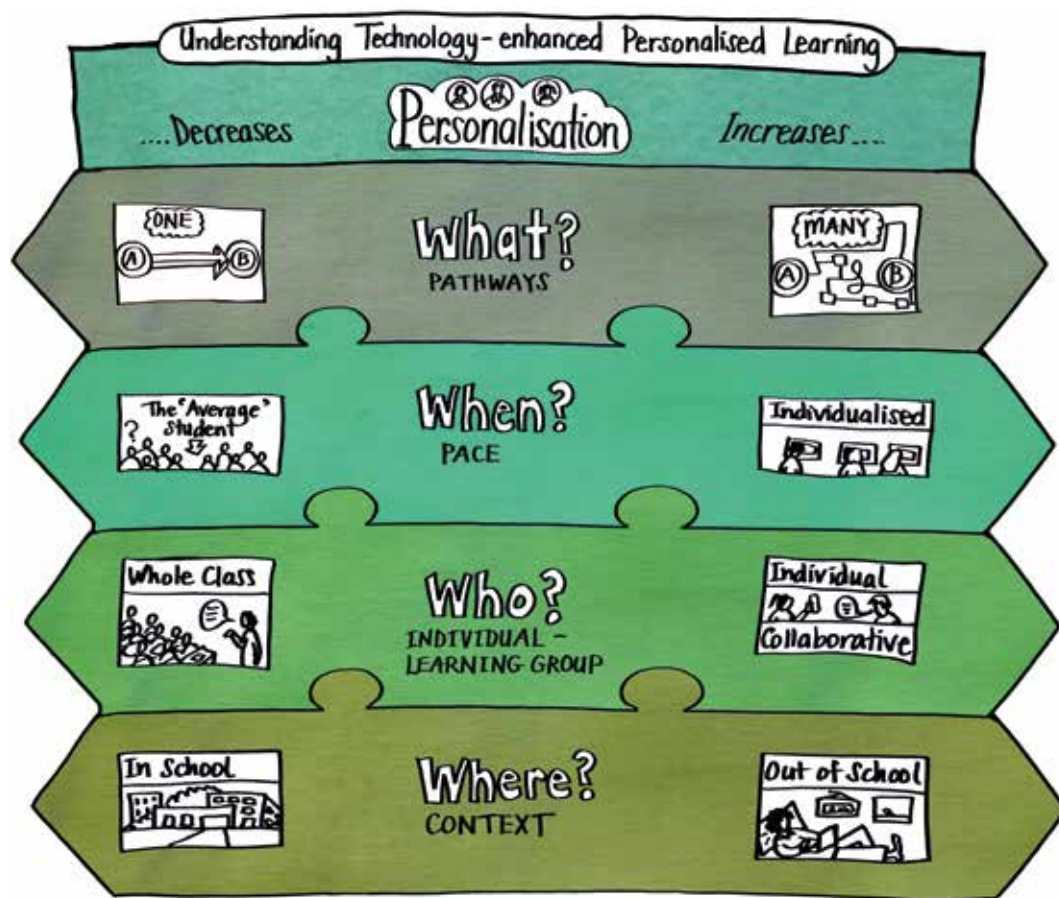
Understanding Technology-enhanced Personalised Learning

....Decreases

Personalisation

Increases....

ONE

A

B

What?

PATHWAYS

MANY

A

B

The "Average" student

?

When?

PACE

Individualised

Whole Class

Who?

INDIVIDUAL - LEARNING GROUP

Individual

Collaborative

In School

Where?

CONTEXT

Out of School